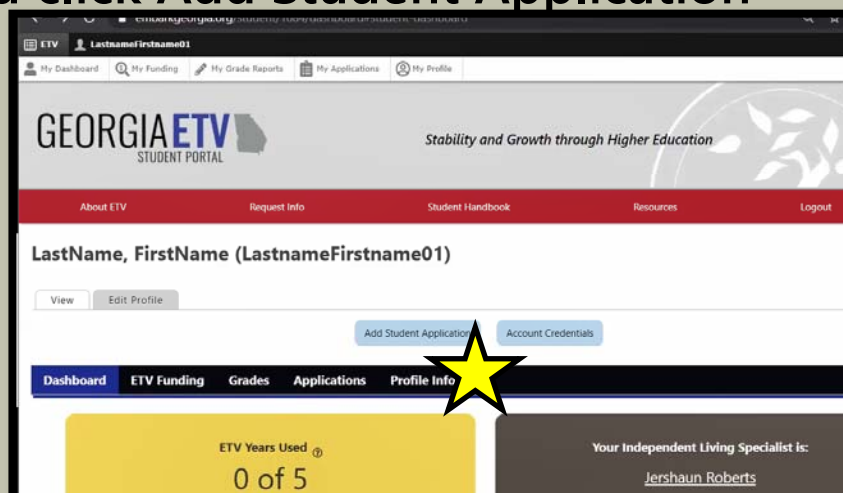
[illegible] click Add Student Application

embarkgeorgia.org/student/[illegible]/dashboard#student-dashboard

ETV LastnameFirstname01

My Dashboard My Funding My Grade Reports My Applications My Profile

GEORGIA ETV STUDENT PORTAL

Stability and Growth through Higher Education

About ETV Request Info Student Handbook Resources Logout

LastName, FirstName (LastnameFirstname01)

View Edit Profile

Add Student Application Account Credentials

Dashboard ETV Funding Grades Applications Profile Info

ETV Years Used

0 of 5

Your Independent Living Specialist is:

Jershaun Roberts